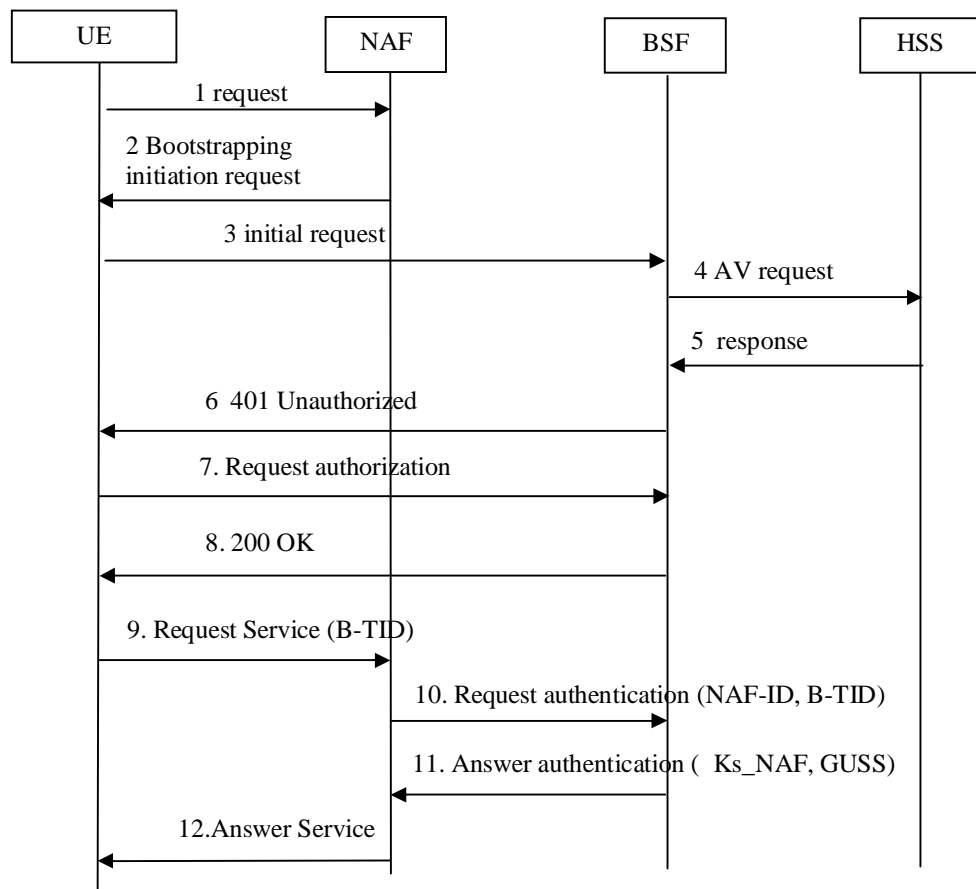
UE

NAF

BSF

HSS

1 request

2 Bootstrapping initiation request

3 initial request

4 AV request

5 response

6 401 Unauthorized

7. Request authorization

8. 200 OK

9. Request Service (B-TID)

10. Request authentication (NAF-ID, B-TID)

11. Answer authentication ( Ks_NAF, GUSS)

12.Answer Service